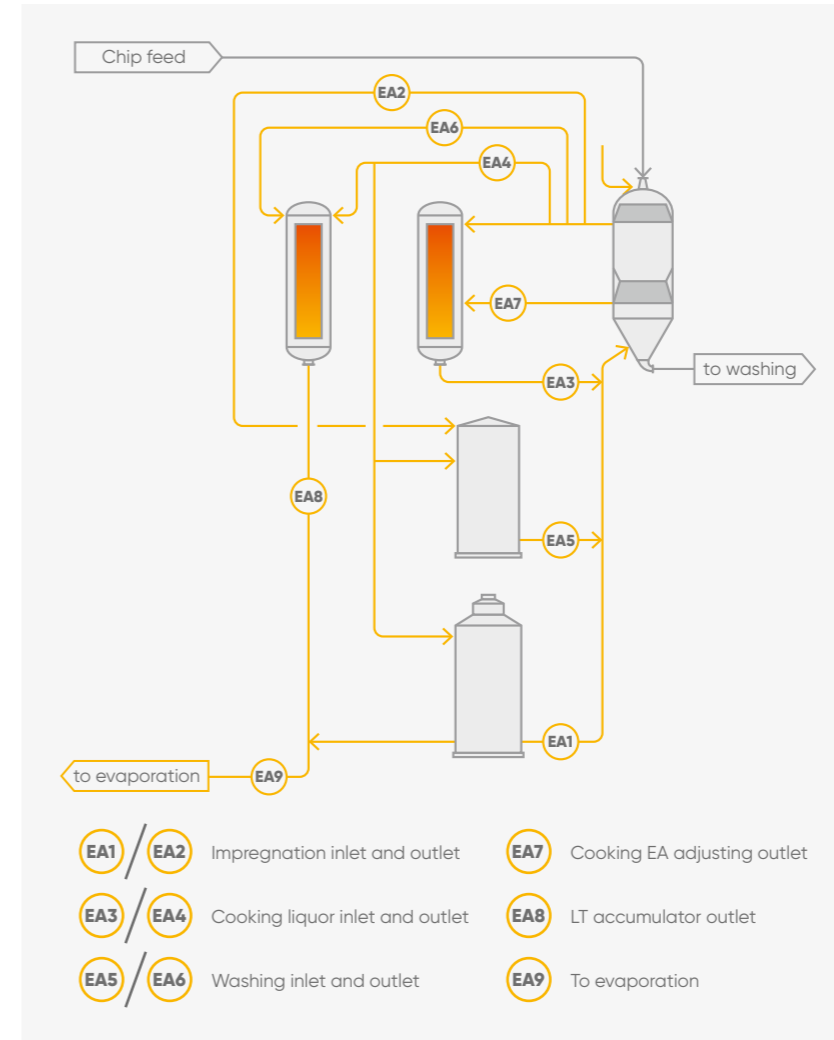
Chip feed

EA2

EA6

EA4

EA7

EA3

to washing

EA8

EA5

EA1

to evaporation

EA9

EA1 / EA2 Impregnation inlet and outlet

EA3 / EA4 Cooking liquor inlet and outlet

EA5 / EA6 Washing inlet and outlet

EA7 Cooking EA adjusting outlet

EA8 LT accumulator outlet

EA9 To evaporation